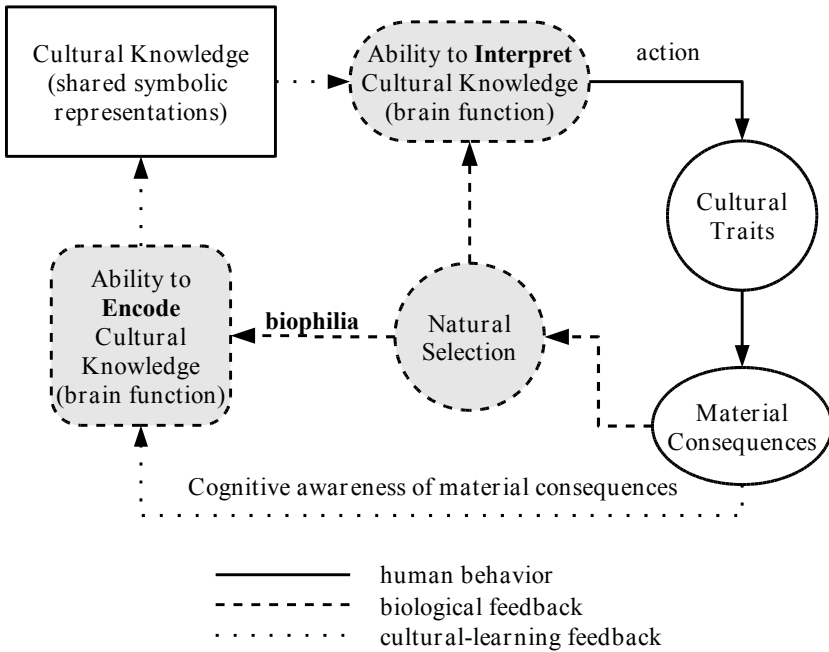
Cultural Knowledge (shared symbolic representations)

Ability to **Interpret** Cultural Knowledge (brain function)

action

Cultural Traits

Ability to **Encode** Cultural Knowledge (brain function)

**biophilia**

Natural Selection

Material Consequences

Cognitive awareness of material consequences

human behavior
biological feedback
cultural-learning feedback